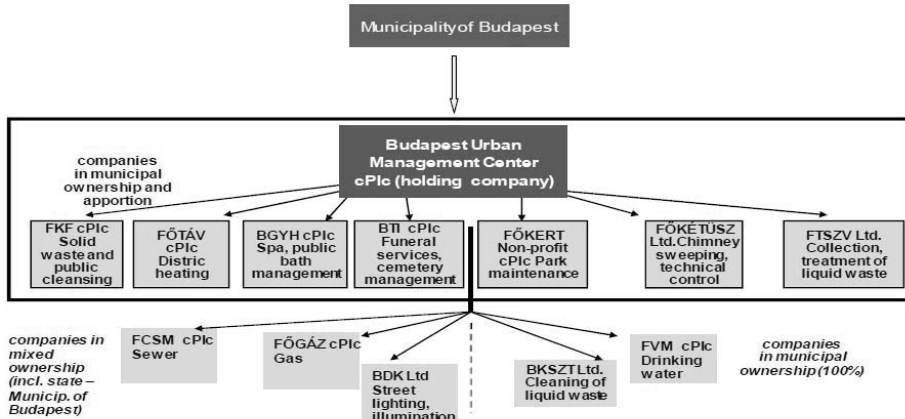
Municipalityof Budapest

Budapest Urban Management Center cPlc (holding company)

companies in municipal ownership and apportion

FKF cPlc Solid waste and public cleansing

FŐTÁV cPlc Distric heating

BGYH cPlc Spa, public bath management

BTI cPlc Funeral services, cemetery management

FŐKERT Non-profit cPlc Park maintenance

FŐKÉTÜSZ Ltd.Chimney sweeping, technical control

FTSZV Ltd. Collection, treatment of liquid waste

companies in mixed ownership (incl. state – Municip. of Budapest)

FCSM cPlc Sewer

FŐGÁZ cPlc Gas

BDK Ltd Street lighting, illumination

BKSZT Ltd. Cleaning of liquid waste

FVM cPlc Drinking water

companies in municipal ownership(100%)